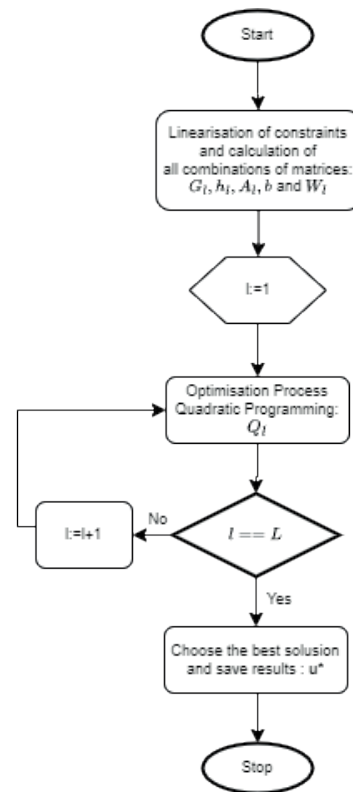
Start

Linearisation of constraints and calculation of all combinations of matrices: $G_l, h_l, A_l, b$ and $W_l$

l:=1

Optimisation Process Quadratic Programming: $Q_l$

$l == L$

No

l:=l+1

Yes

Choose the best solusion and save results : u*

Stop